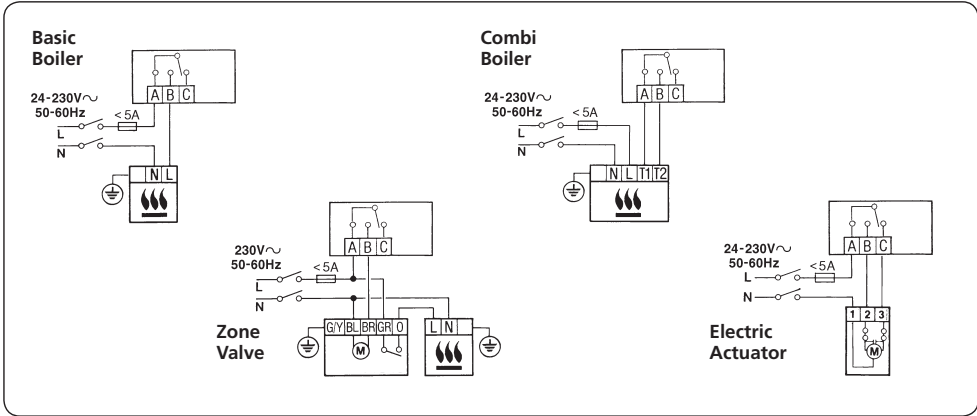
Basic Boiler

A B C

24-230V∿
50-60Hz

< 5A

L

N

N L

Combi Boiler

A B C

24-230V∿
50-60Hz

< 5A

L

N

N L T1 T2

A B C

230V∿
50-60Hz

< 5A

L

N

Zone Valve

G/Y BL BR GR O

M

L N

A B C

24-230V∿
50-60Hz

< 5A

L

N

1 2 3

M

Electric Actuator